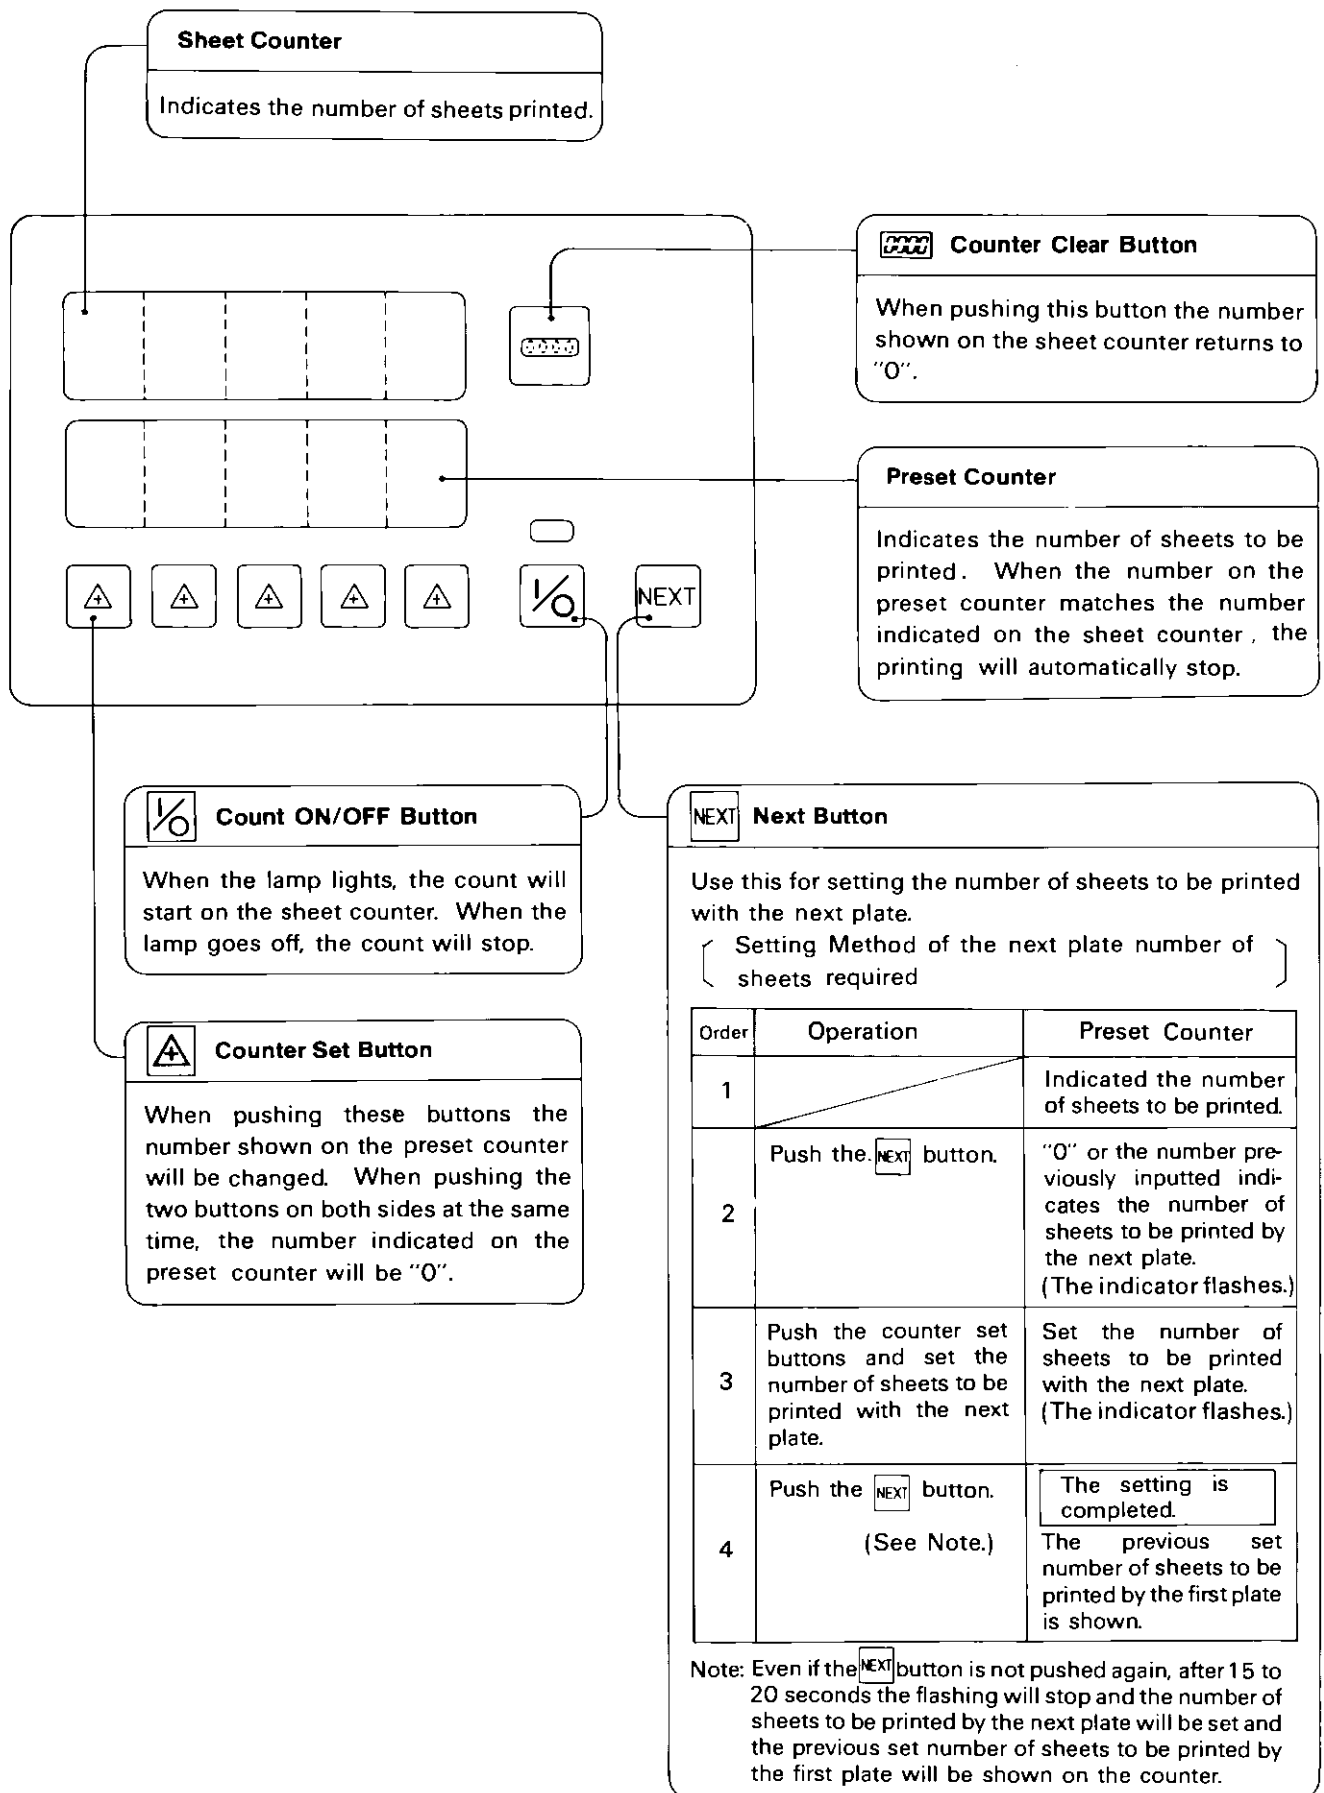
Sheet Counter

Indicates the number of sheets printed.

Counter Clear Button

When pushing this button the number shown on the sheet counter returns to "0".

Preset Counter

Indicates the number of sheets to be printed. When the number on the preset counter matches the number indicated on the sheet counter, the printing will automatically stop.

NEXT

1/0

Count ON/OFF Button

When the lamp lights, the count will start on the sheet counter. When the lamp goes off, the count will stop.

Counter Set Button

When pushing these buttons the number shown on the preset counter will be changed. When pushing the two buttons on both sides at the same time, the number indicated on the preset counter will be "0".

NEXT Next Button

Use this for setting the number of sheets to be printed with the next plate.

( Setting Method of the next plate number of sheets required )

| Order | Operation | Preset Counter |
|---|---|---|
| 1 | | Indicated the number of sheets to be printed. |
| 2 | Push the NEXT button. | "0" or the number previously inputted indicates the number of sheets to be printed by the next plate. (The indicator flashes.) |
| 3 | Push the counter set buttons and set the number of sheets to be printed with the next plate. | Set the number of sheets to be printed with the next plate. (The indicator flashes.) |
| 4 | Push the NEXT button. (See Note.) | The setting is completed. The previous set number of sheets to be printed by the first plate is shown. |

Note: Even if the NEXT button is not pushed again, after 15 to 20 seconds the flashing will stop and the number of sheets to be printed by the next plate will be set and the previous set number of sheets to be printed by the first plate will be shown on the counter.